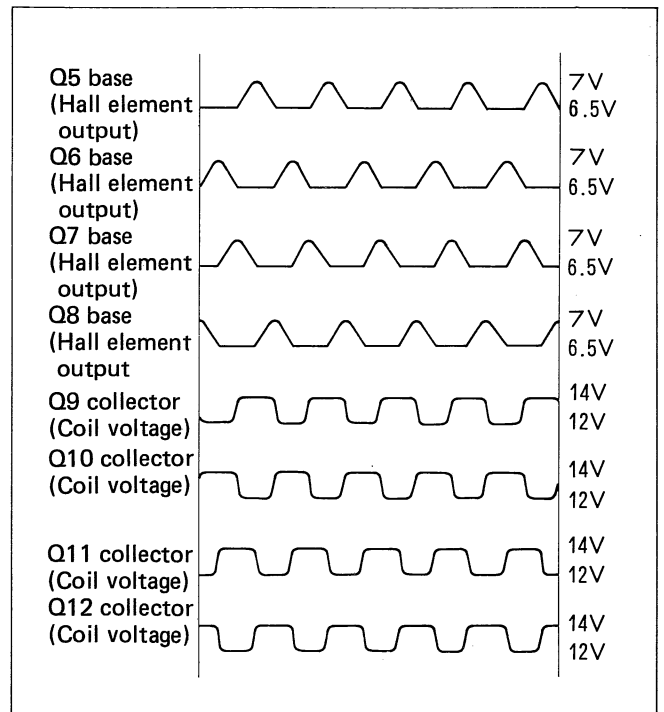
Q5 base (Hall element output)
7V
6.5V

Q6 base (Hall element output)
7V
6.5V

Q7 base (Hall element output)
7V
6.5V

Q8 base (Hall element output
7V
6.5V

Q9 collector (Coil voltage)
14V
12V

Q10 collector (Coil voltage)
14V
12V

Q11 collector (Coil voltage)
14V
12V

Q12 collector (Coil voltage)
14V
12V